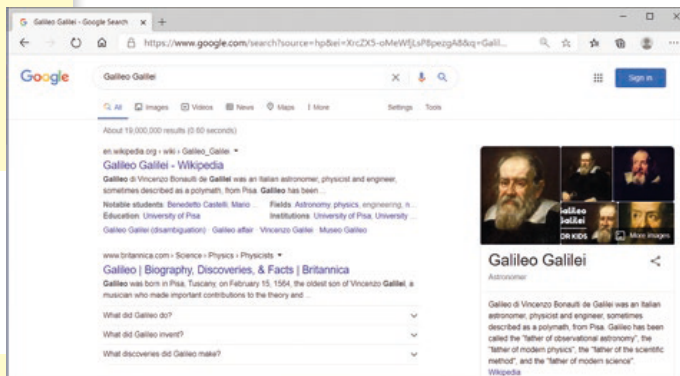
Galileo Galilei - Google Search ×  +

https://www.google.com/search?source=hp&ei=XrcZX5-oMeWfjLsP8pezgA8&q=Galil...

Google

Galileo Galilei

Sign in

All  Images  Videos  News  Maps  More  Settings  Tools

About 19,000,000 results (0.60 seconds)

en.wikipedia.org › wiki › Galileo_Galilei

Galileo Galilei - Wikipedia

Galileo di Vincenzo Bonaiuti de' Galilei was an Italian astronomer, physicist and engineer, sometimes described as a polymath, from Pisa. Galileo has been ...

Notable students: Benedetto Castelli, Mario ...  Fields: Astronomy, physics, engineering, n...

Education: University of Pisa  Institutions: University of Pisa, University ...

Galileo Galilei (disambiguation) · Galileo affair · Vincenzo Galilei · Museo Galileo

www.britannica.com › Science › Physics › Physicists

Galileo | Biography, Discoveries, & Facts | Britannica

Galileo was born in Pisa, Tuscany, on February 15, 1564, the oldest son of Vincenzo Galilei, a musician who made important contributions to the theory and ...

What did Galileo do?

What did Galileo invent?

What discoveries did Galileo make?

Galileo Galilei

Astronomer

More images

FOR KIDS

Galileo di Vincenzo Bonaiuti de' Galilei was an Italian astronomer, physicist and engineer, sometimes described as a polymath, from Pisa. Galileo has been called the "father of observational astronomy", the "father of modern physics", the "father of the scientific method", and the "father of modern science".

Wikipedia